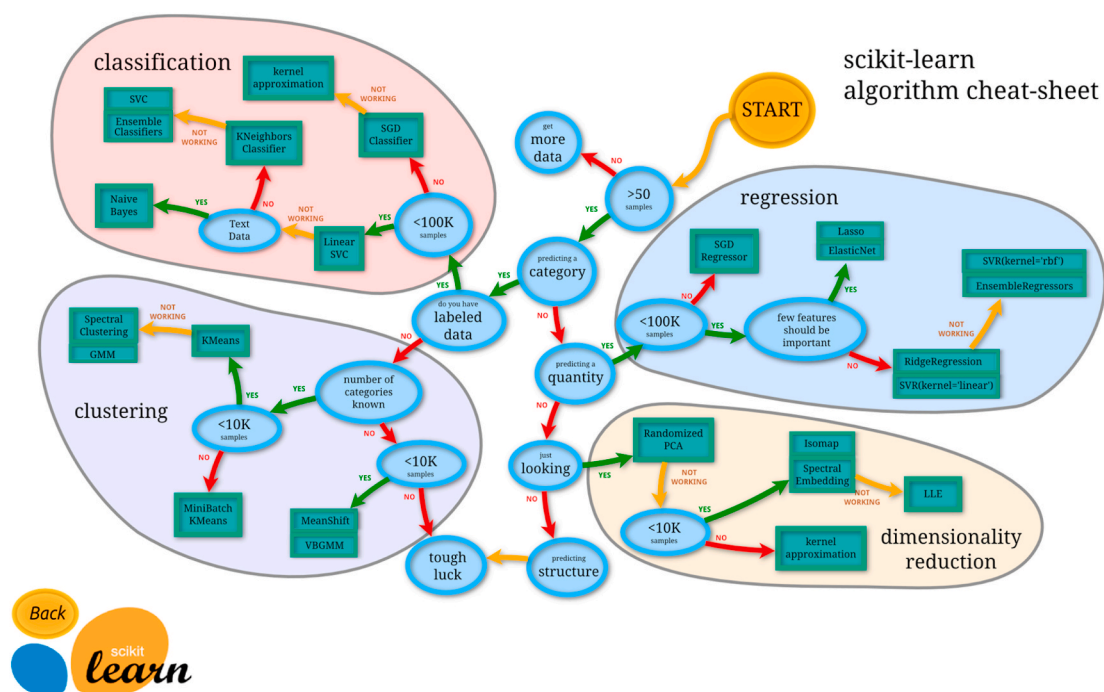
scikit-learn
algorithm cheat-sheet

START

classification

kernel approximation

NOT WORKING

SVC
Ensemble Classifiers

NOT WORKING

KNeighbors Classifier

SGD Classifier

get more data

NO

>50 samples

YES

Naive Bayes

YES

Text Data

NOT WORKING

YES

Linear SVC

<100K samples

NO

regression

SGD Regressor

Lasso
ElasticNet

SVR(kernel='rbf')
EnsembleRegressors

YES

predicting a category

YES

NO

<100K samples

YES

few features should be important

YES

NOT WORKING

Spectral Clustering
GMM

NOT WORKING

KMeans

do you have labeled data

NO

YES

predicting a quantity

NO

RidgeRegression
SVR(kernel='linear')

YES

YES

number of categories known

clustering

<10K samples

NO

NO

<10K samples

NO

just looking

YES

Randomized PCA

NOT WORKING

Isomap
Spectral Embedding

NOT WORKING

LLE

MiniBatch KMeans

YES

NO

NO

YES

MeanShift
VBGMM

<10K samples

NO

kernel approximation

tough luck

predicting structure

dimensionality reduction

Back

scikit learn